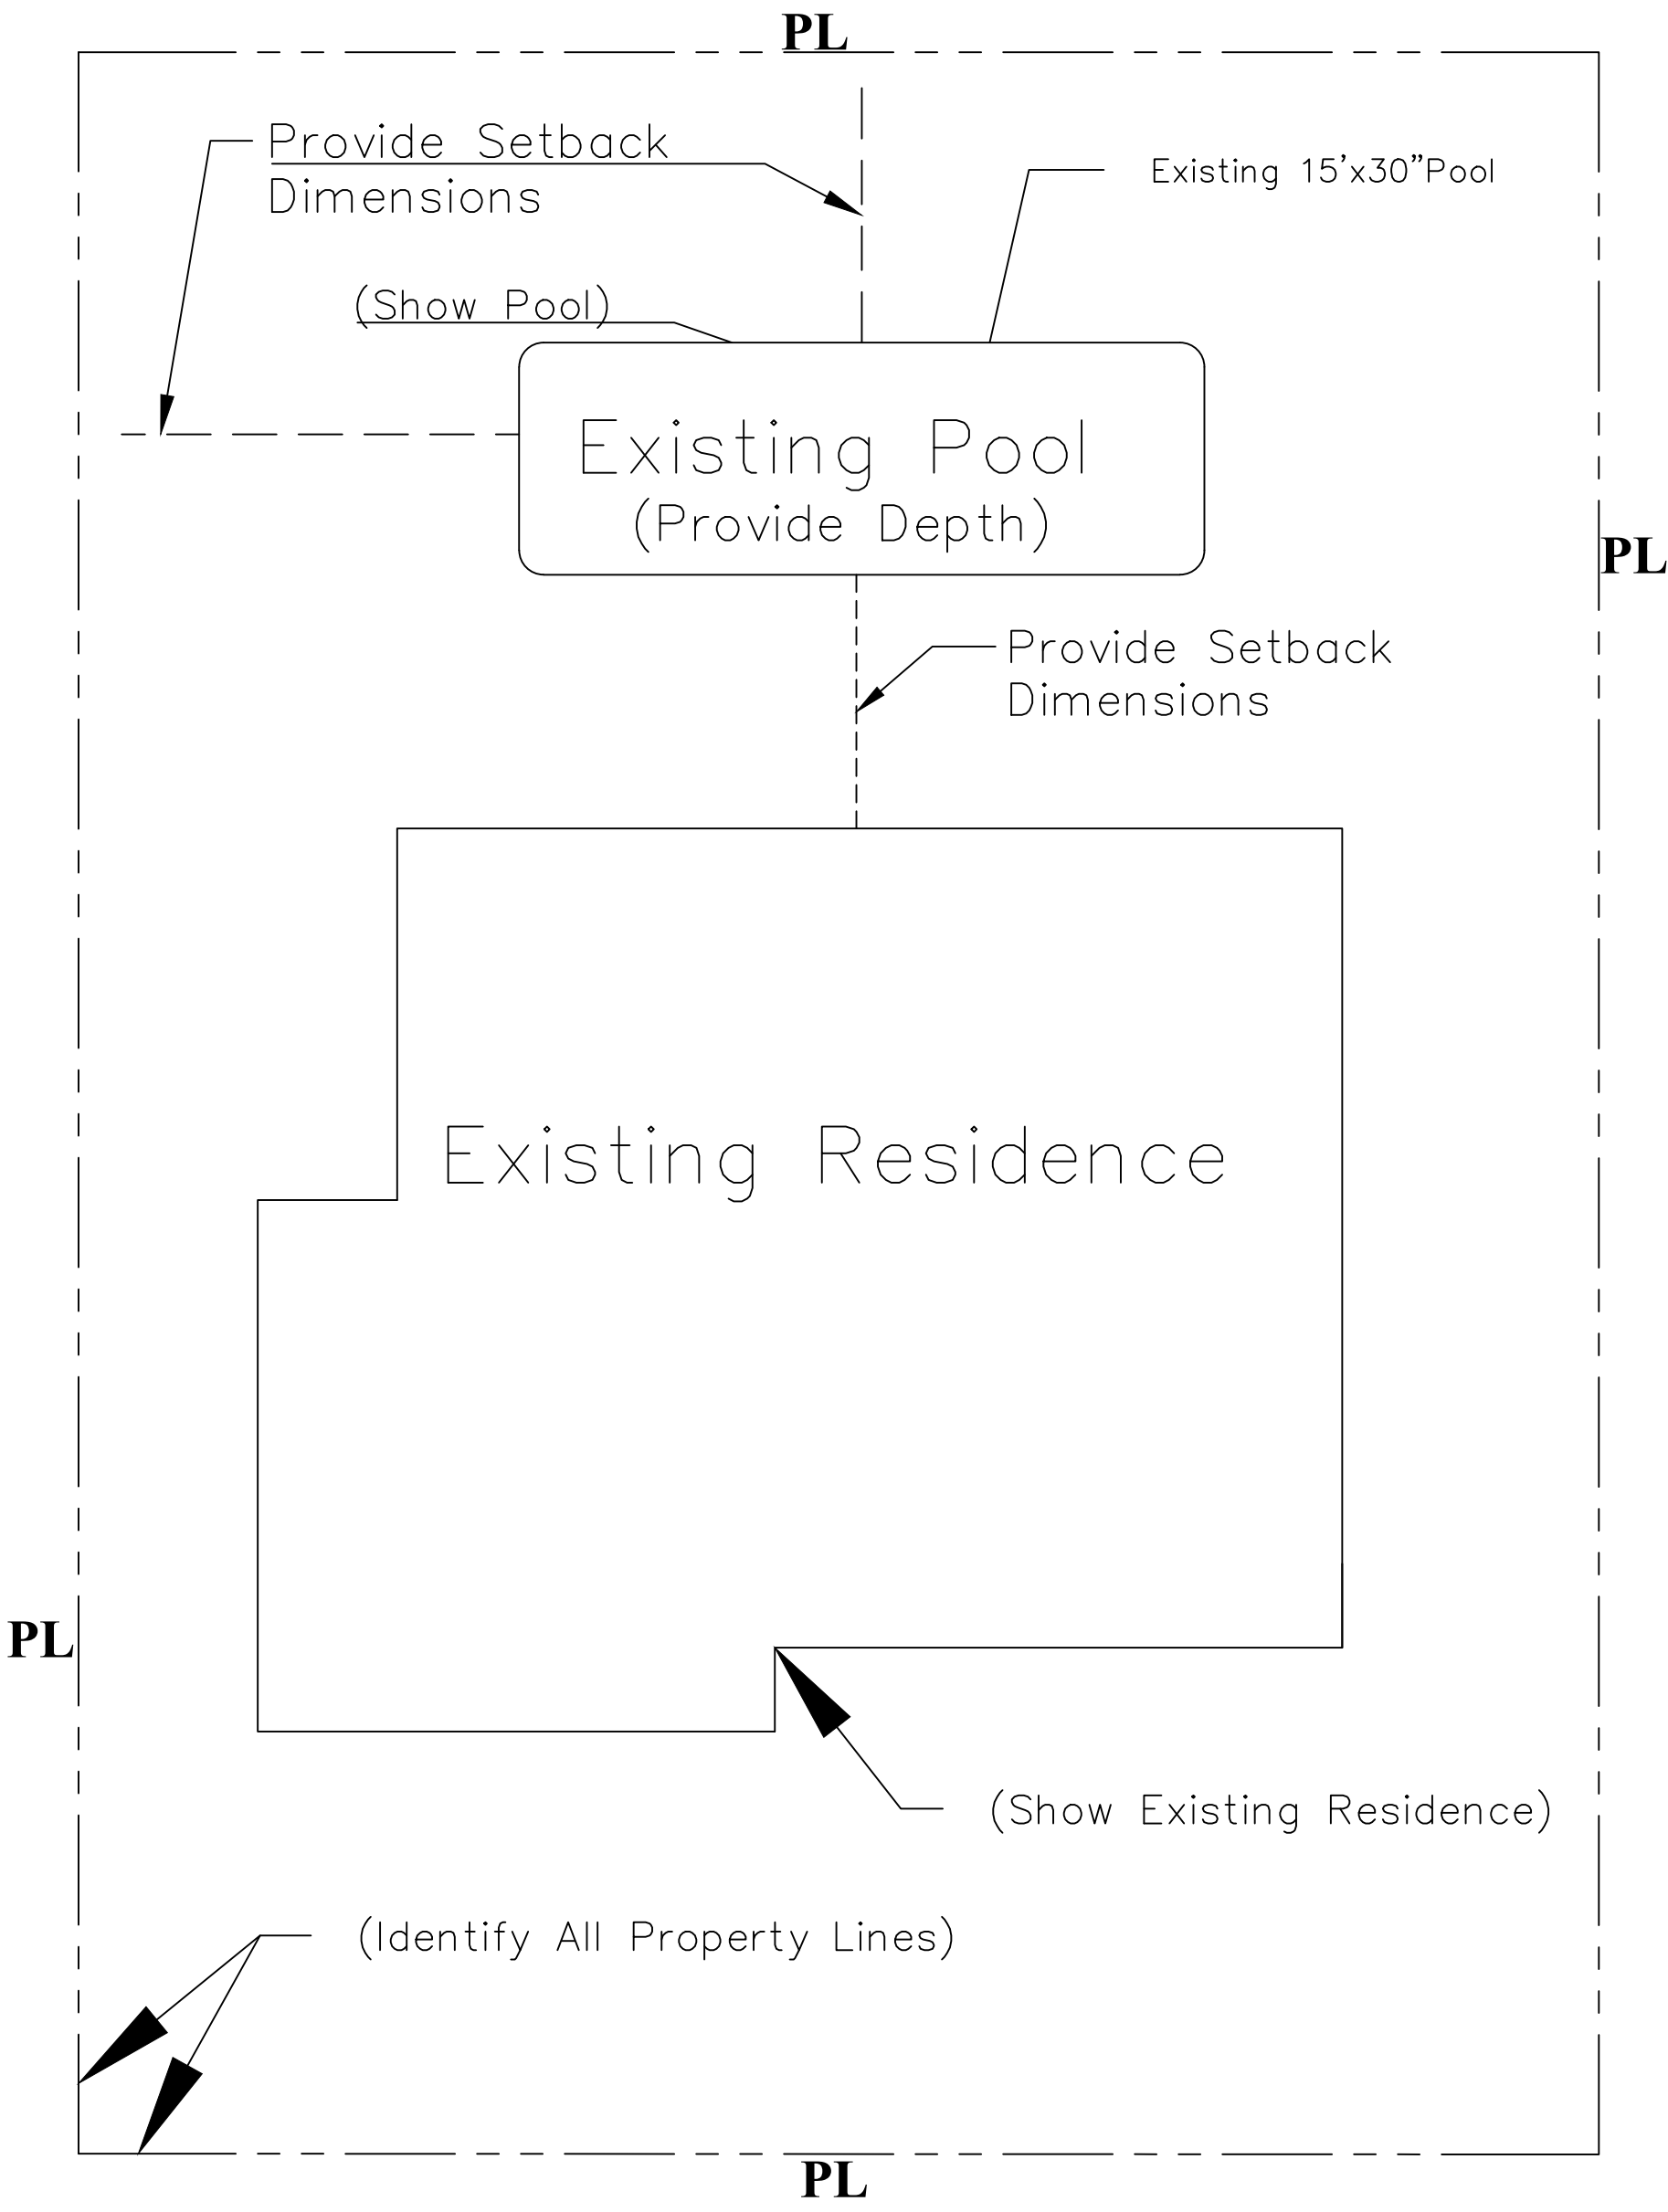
PL

Provide Setback Dimensions

Existing 15'x30"Pool

(Show Pool)

Existing Pool
(Provide Depth)

PL

Provide Setback Dimensions

Existing Residence

PL

(Show Existing Residence)

(Identify All Property Lines)

PL